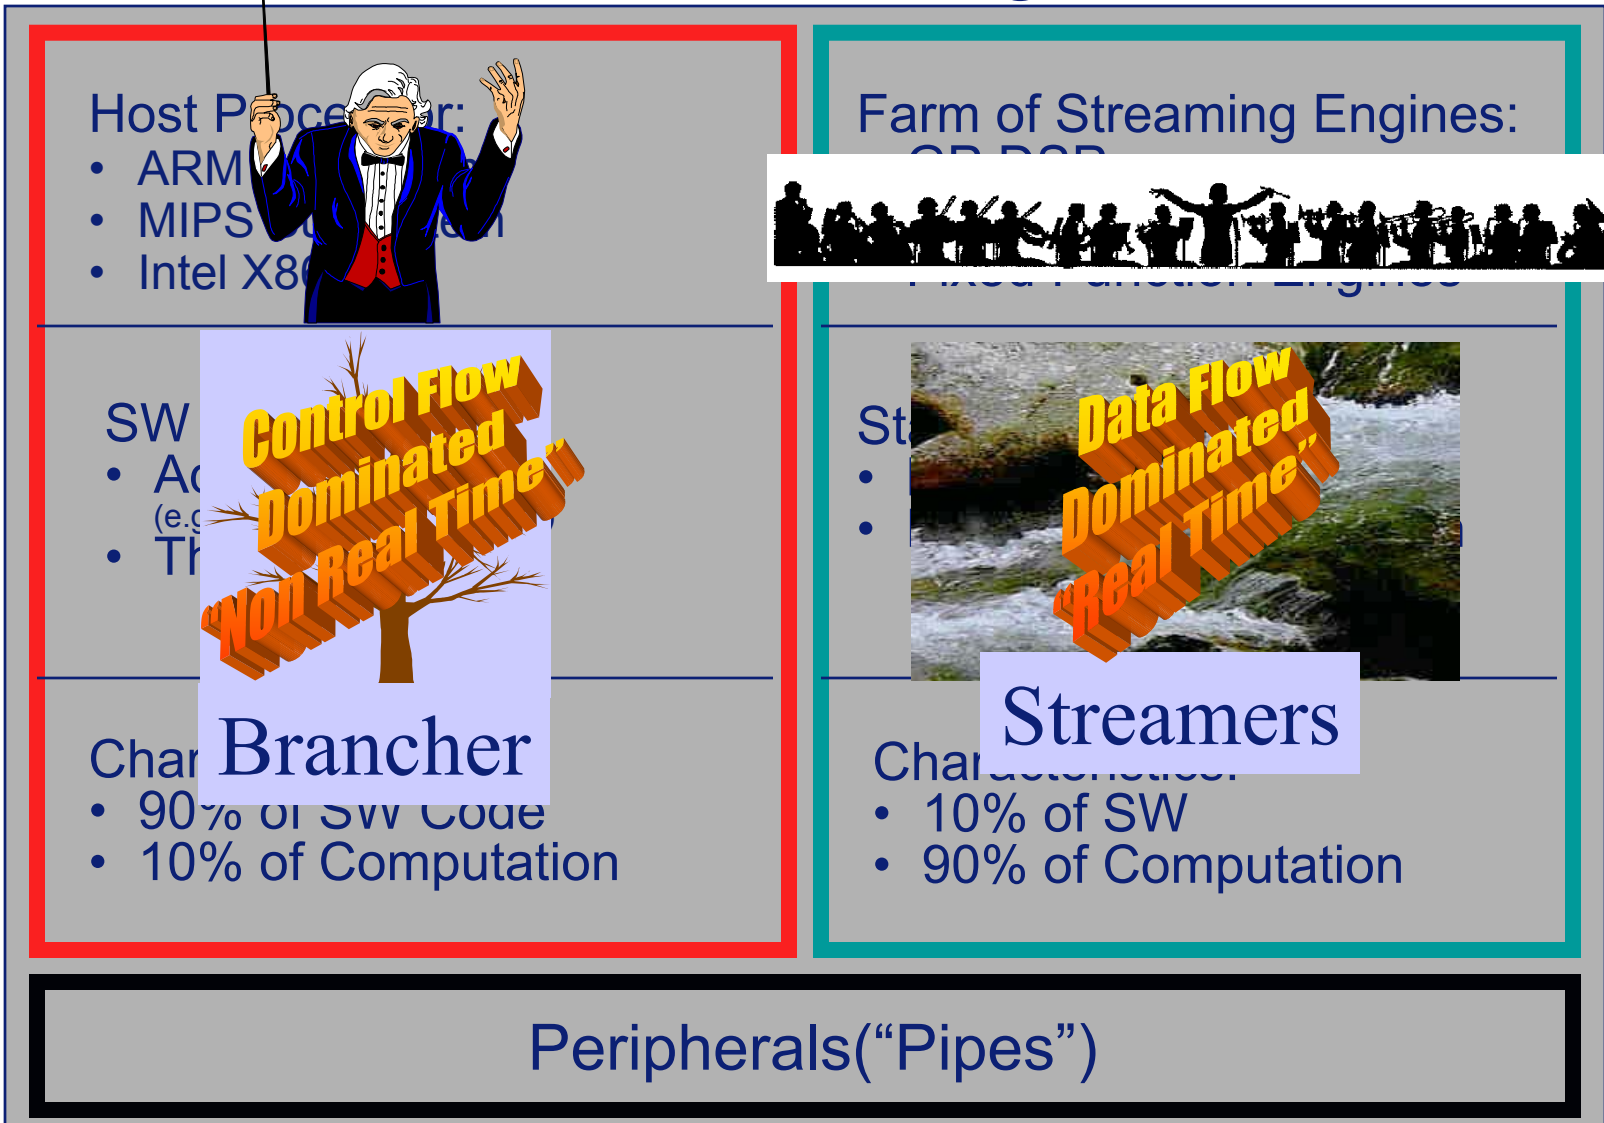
Host P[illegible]r:
• ARM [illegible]
• MIPS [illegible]
• Intel X8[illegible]

SW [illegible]
• A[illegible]
(e.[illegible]
• Th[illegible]

Control Flow Dominated "Non Real Time"

Brancher

Char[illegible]
• 90% of SW Code
• 10% of Computation

Farm of Streaming Engines:
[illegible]
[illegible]

St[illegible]
• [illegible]
• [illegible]

Data Flow Dominated "Real Time"

Streamers

Char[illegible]
• 10% of SW
• 90% of Computation

Peripherals("Pipes")